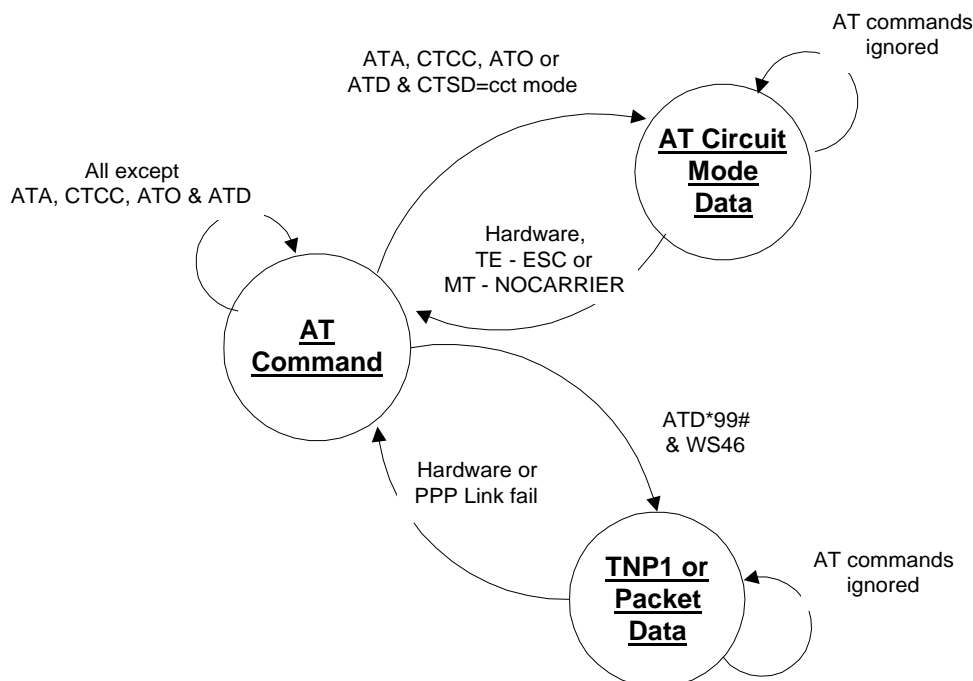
AT commands ignored

ATA, CTCC, ATO or ATD & CTSD=cct mode

AT Circuit Mode Data

All except ATA, CTCC, ATO & ATD

Hardware, TE - ESC or MT - NOCARRIER

AT Command

ATD*99# & WS46

Hardware or PPP Link fail

TNP1 or Packet Data

AT commands ignored